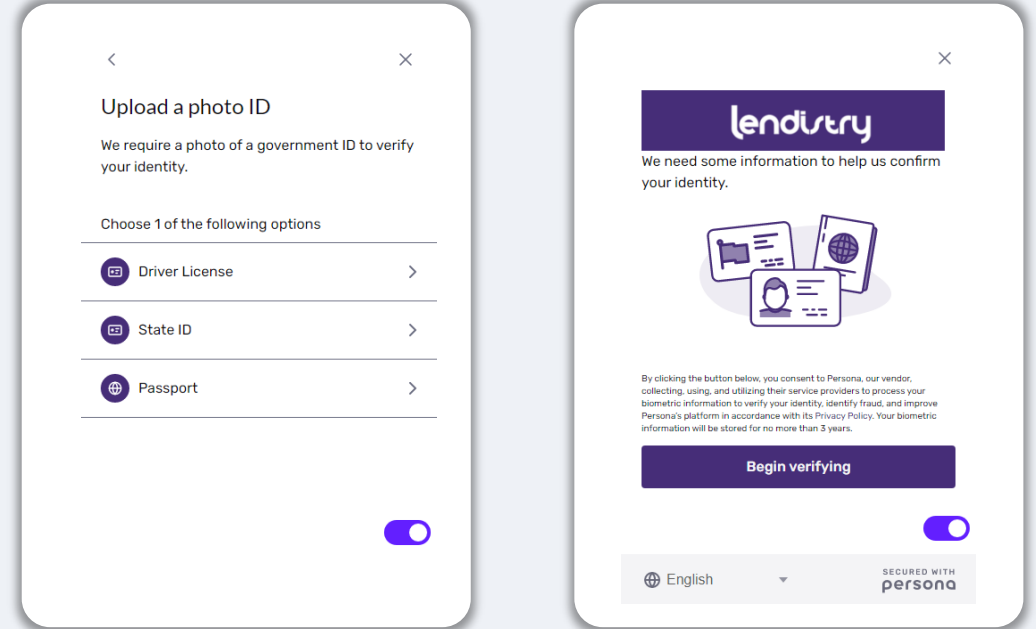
<

×

Upload a photo ID

We require a photo of a government ID to verify your identity.

Choose 1 of the following options

Driver License

State ID

Passport

×

lendistry

We need some information to help us confirm your identity.

By clicking the button below, you consent to Persona, our vendor, collecting, using, and utilizing their service providers to process your biometric information to verify your identity, identify fraud, and improve Persona's platform in accordance with its Privacy Policy. Your biometric information will be stored for no more than 3 years.

Begin verifying

English

SECURED WITH persona